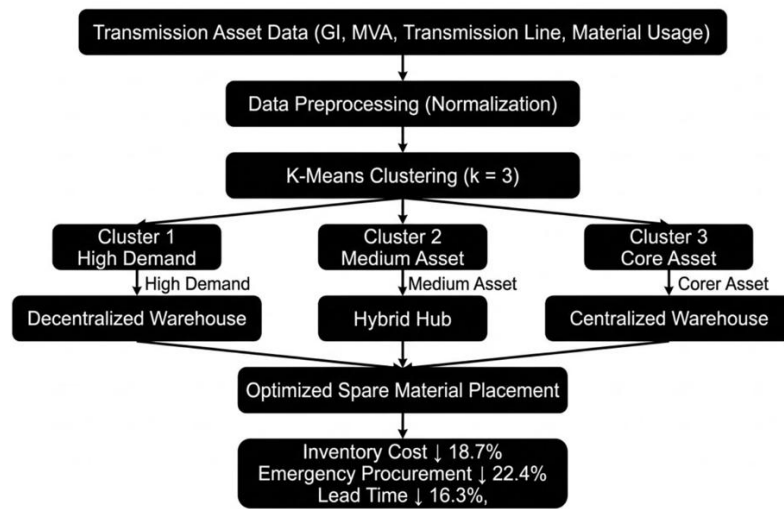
Transmission Asset Data (GI, MVA, Transmission Line, Material Usage)

Data Preprocessing (Normalization)

K-Means Clustering (k = 3)

Cluster 1
High Demand

Cluster 2
Medium Asset

Cluster 3
Core Asset

High Demand

Medium Asset

Corer Asset

Decentralized Warehouse

Hybrid Hub

Centralized Warehouse

Optimized Spare Material Placement

Inventory Cost ↓ 18.7%
Emergency Procurement ↓ 22.4%
Lead Time ↓ 16.3%,